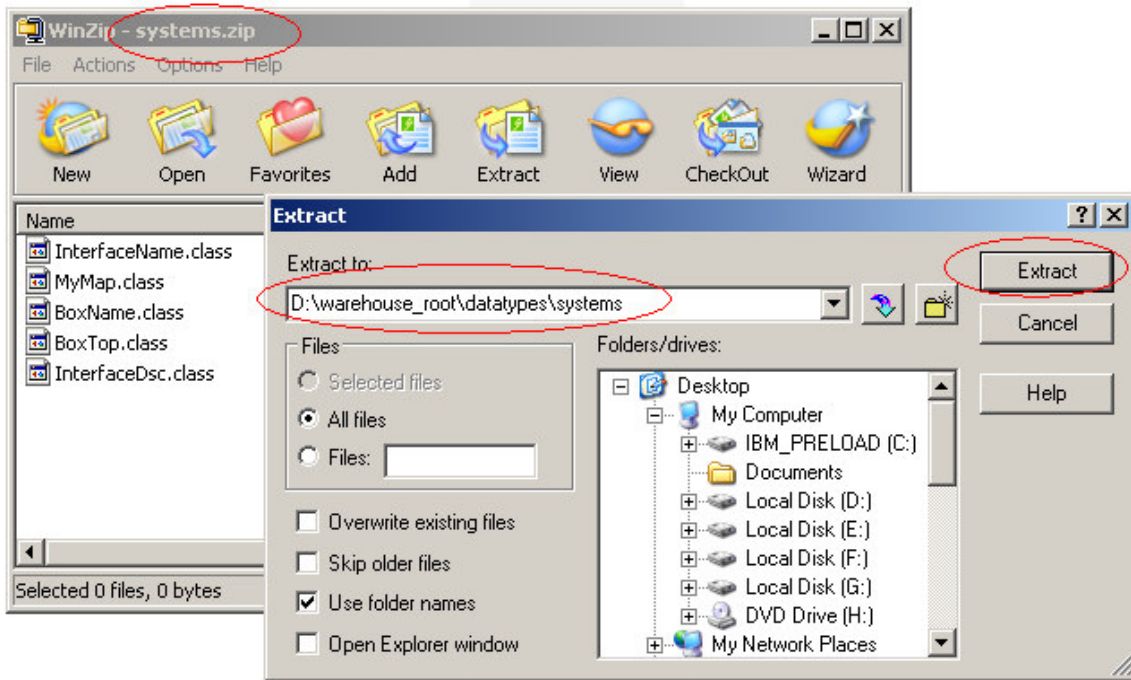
WinZip - systems.zip

File Actions Options Help

New Open Favorites Add Extract View CheckOut Wizard

Name
InterfaceName.class
MyMap.class
BoxName.class
BoxTop.class
InterfaceDsc.class

Selected 0 files, 0 bytes

Extract

Extract to:
D:\warehouse_root\datatypes\systems

Extract
Cancel
Help

Files
Selected files
All files
Files:

Overwrite existing files
Skip older files
Use folder names
Open Explorer window

Folders/drives:
Desktop
My Computer
IBM_PRELOAD (C:)
Documents
Local Disk (D:)
Local Disk (E:)
Local Disk (F:)
Local Disk (G:)
DVD Drive (H:)
My Network Places